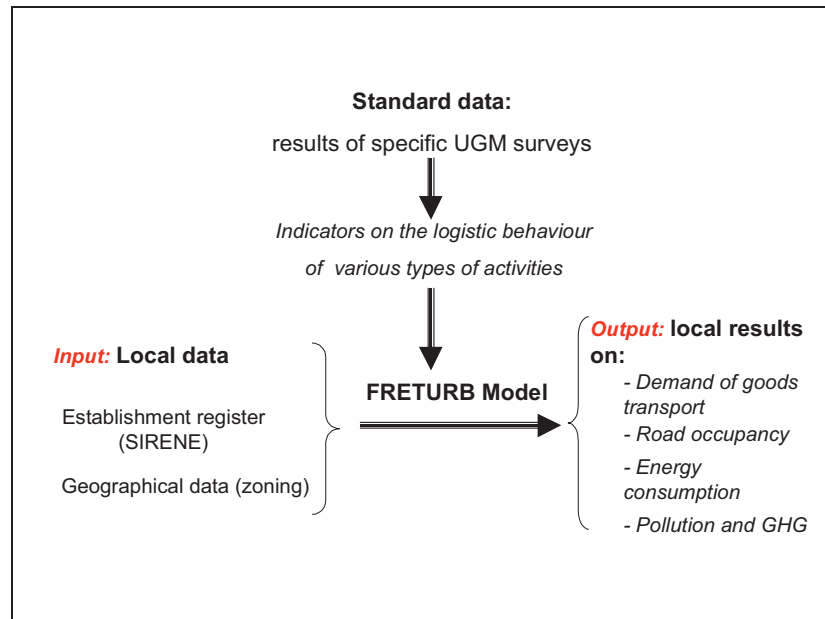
Standard data:

results of specific UGM surveys

Indicators on the logistic behaviour

of various types of activities

Input: Local data

Establishment register (SIRENE)

Geographical data (zoning)

FRETURB Model

Output: local results on:

- Demand of goods transport

- Road occupancy

- Energy consumption

- Pollution and GHG